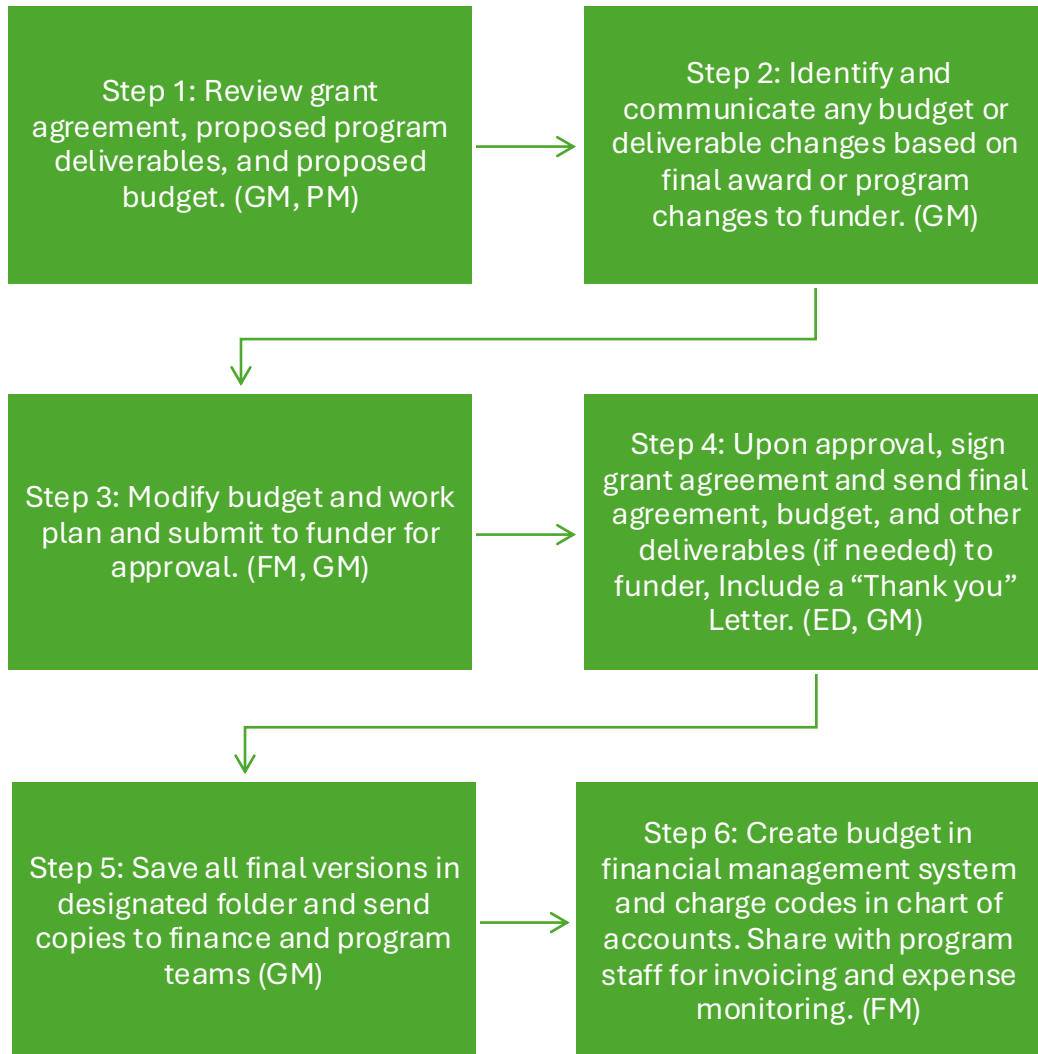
Step 1: Review grant agreement, proposed program deliverables, and proposed budget. (GM, PM)

Step 2: Identify and communicate any budget or deliverable changes based on final award or program changes to funder. (GM)

Step 3: Modify budget and work plan and submit to funder for approval. (FM, GM)

Step 4: Upon approval, sign grant agreement and send final agreement, budget, and other deliverables (if needed) to funder, Include a "Thank you" Letter. (ED, GM)

Step 5: Save all final versions in designated folder and send copies to finance and program teams (GM)

Step 6: Create budget in financial management system and charge codes in chart of accounts. Share with program staff for invoicing and expense monitoring. (FM)